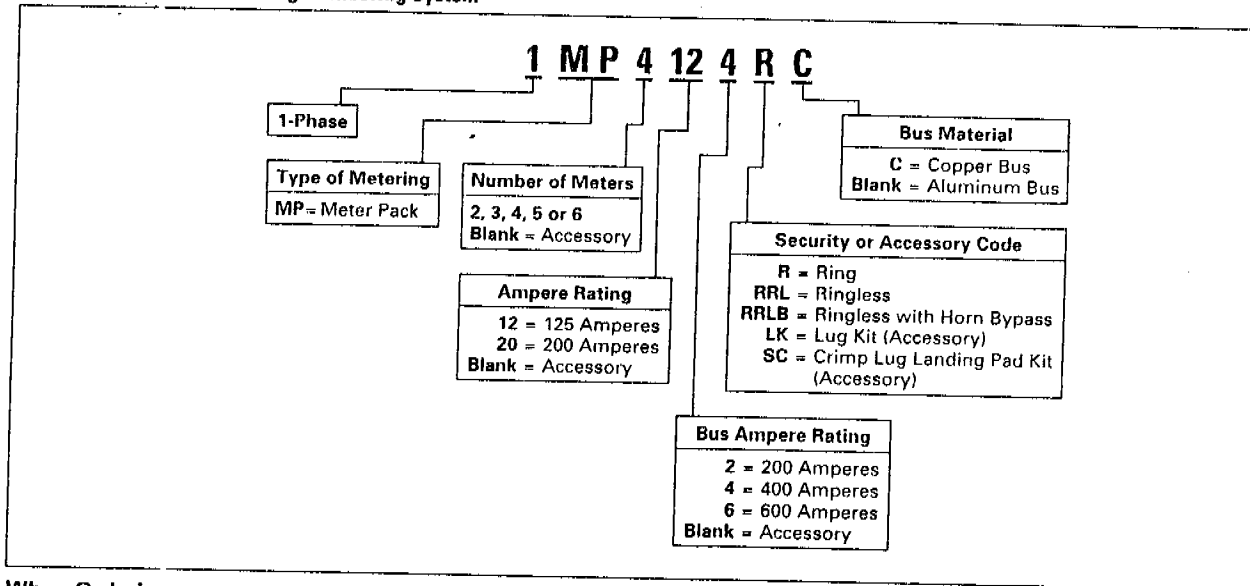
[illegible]

1 MP 4 12 4 R C

1-Phase

Type of Metering
MP = Meter Pack

Number of Meters
2, 3, 4, 5 or 6
Blank = Accessory

Ampere Rating
12 = 125 Amperes
20 = 200 Amperes
Blank = Accessory

Bus Material
C = Copper Bus
Blank = Aluminum Bus

Security or Accessory Code
R = Ring
RRL = Ringless
RRLB = Ringless with Horn Bypass
LK = Lug Kit (Accessory)
SC = Crimp Lug Landing Pad Kit (Accessory)

Bus Ampere Rating
2 = 200 Amperes
4 = 400 Amperes
6 = 600 Amperes
Blank = Accessory

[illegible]